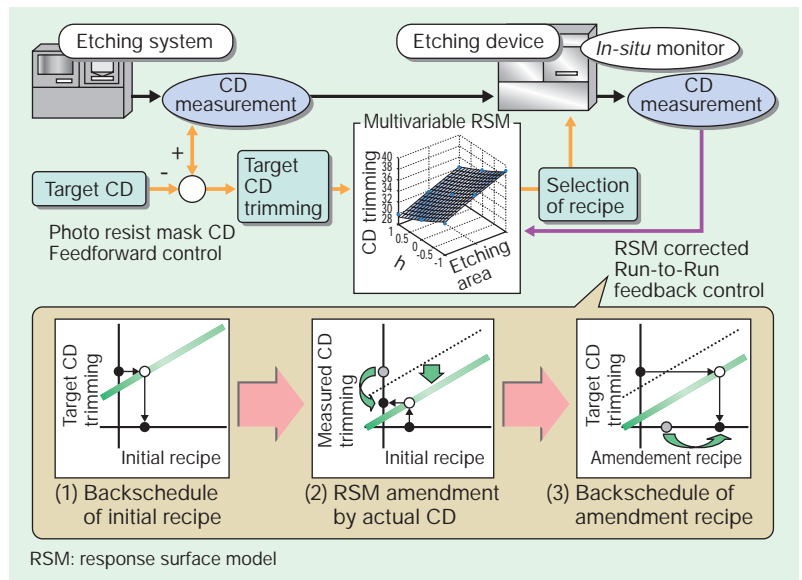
Etching system

CD measurement

Etching device

*In-situ* monitor

CD measurement

Multivariable RSM

Target CD

+

-

Target CD trimming

CD trimming

40
38
36
34
32
30
28

1
0.5
0
-0.5
-1

h

Etching area

Selection of recipe

Photo resist mask CD Feedforward control

RSM corrected Run-to-Run feedback control

Target CD trimming

Initial recipe

(1) Backschedule of initial recipe

Measured CD trimming

Initial recipe

(2) RSM amendment by actual CD

Target CD trimming

Amendement recipe

(3) Backschedule of amendment recipe

RSM: response surface model